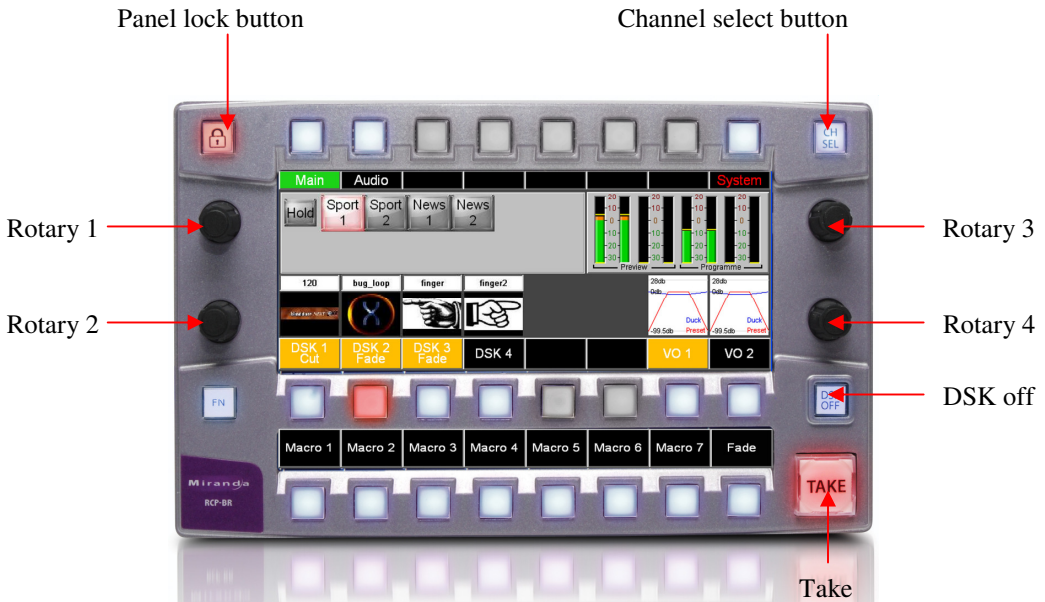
Panel lock button

Channel select button

CH SEL

Main
Audio
System

Rotary 1

Rotary 3

Hold
Sport 1
Sport 2
News 1
News 2

20
10
0
-10
-20
-30
Preview
Programme

Rotary 2

Rotary 4

120
bug_loop
finger
finger2

28db
0db
-99.5db
Duck
Preset

DSK 1 Cut
DSK 2 Fade
DSK 3 Fade
DSK 4
VO 1
VO 2

FN

DSK OFF

DSK off

Macro 1
Macro 2
Macro 3
Macro 4
Macro 5
Macro 6
Macro 7
Fade

Miranda
RCP-BR

TAKE

Take